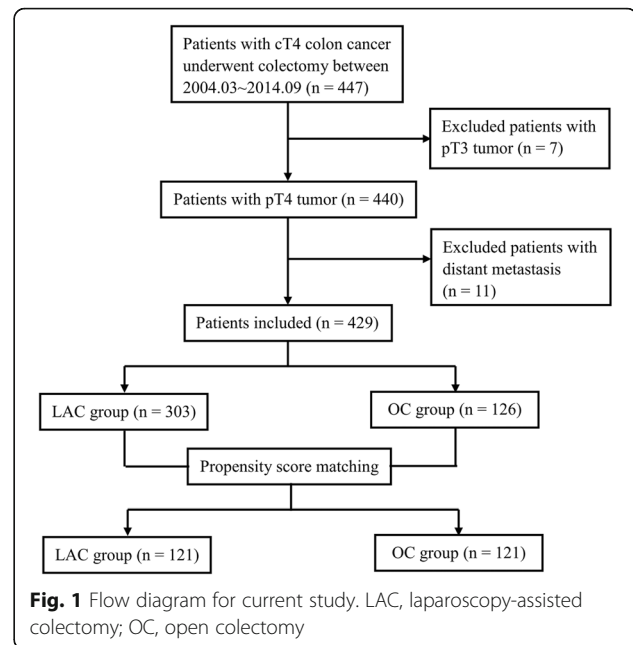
Patients with cT4 colon cancer underwent colectomy between 2004.03~2014.09 (n = 447)

Excluded patients with pT3 tumor (n = 7)

Patients with pT4 tumor (n = 440)

Excluded patients with distant metastasis (n = 11)

Patients included (n = 429)

LAC group (n = 303)

OC group (n = 126)

Propensity score matching

LAC group (n = 121)

OC group (n = 121)

**Fig. 1** Flow diagram for current study. LAC, laparoscopy-assisted colectomy; OC, open colectomy